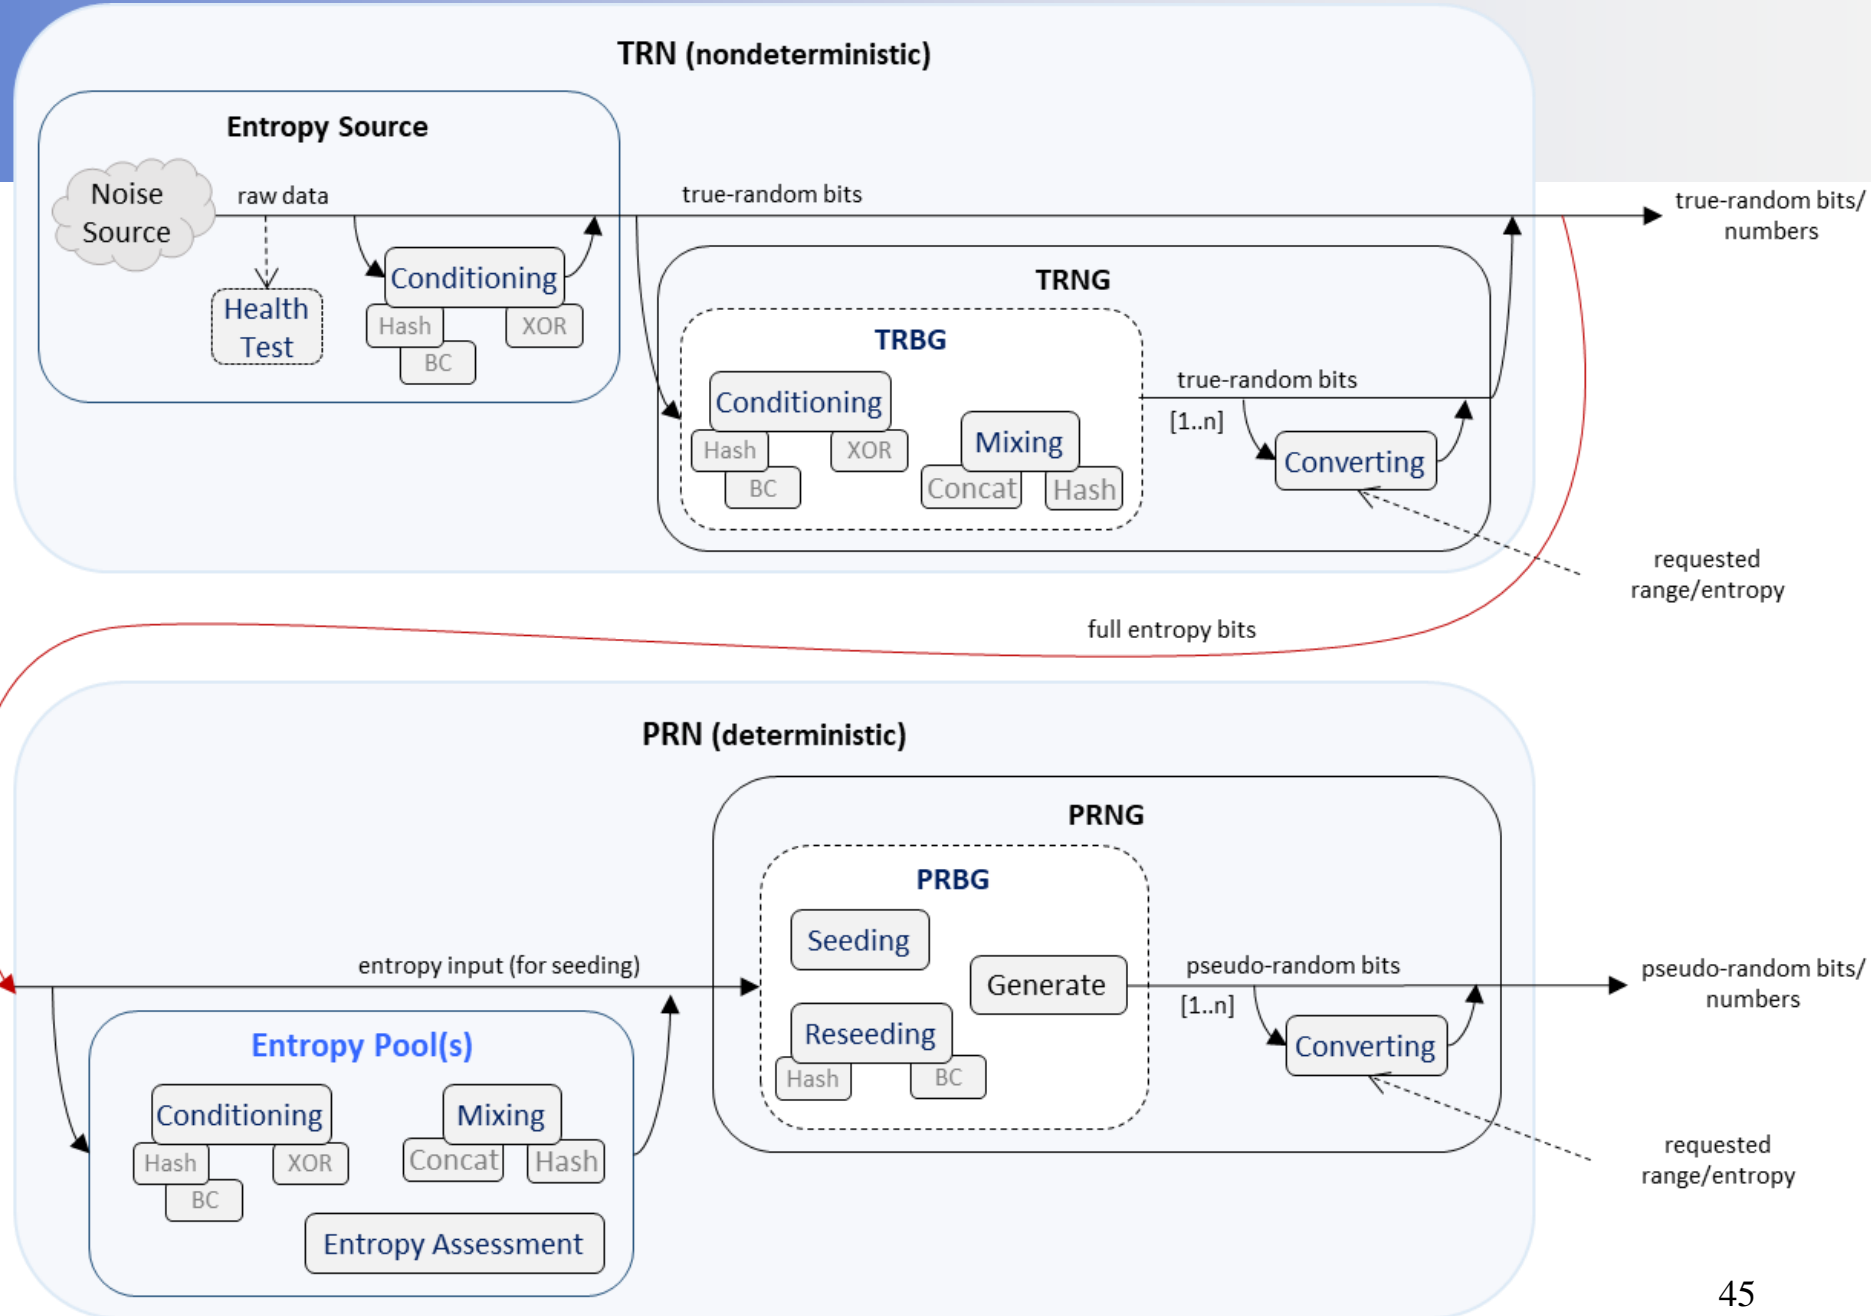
TRN (nondeterministic)

Entropy Source

Noise Source

raw data

Health Test

Conditioning

Hash

XOR

BC

true-random bits

true-random bits/ numbers

TRNG

TRBG

Conditioning

Hash

XOR

BC

Mixing

Concat

Hash

true-random bits

[1..n]

Converting

requested range/entropy

full entropy bits

PRN (deterministic)

PRNG

PRBG

Seeding

Generate

Reseeding

Hash

BC

entropy input (for seeding)

pseudo-random bits

[1..n]

Converting

pseudo-random bits/ numbers

requested range/entropy

Entropy Pool(s)

Conditioning

Hash

XOR

BC

Mixing

Concat

Hash

Entropy Assessment

45